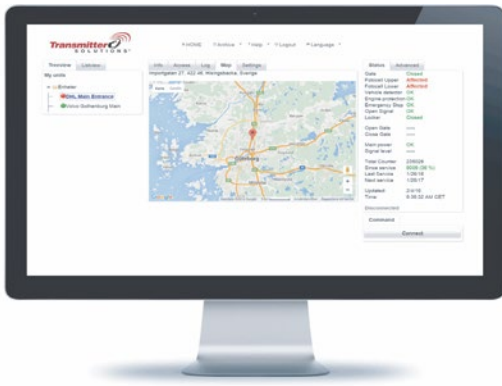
Transmitter SOLUTIONS

HOME Archive Help Logout Language

Treeview Listview

My units

Entrater

DHL Main Entrance

Volvo Gothenburg Main

Info Access Log Map Settings

Importgatan 27, 422 46 Hisingsbacka, Sverige

Status Advanced

Gate Closed
Postcall Upper Affected
Postcall Lower Affected
Vehicle detector OK
Engine protection OK
Emergency Stop OK
Open Signal OK
Locker Closed

Open Gate ----
Close Gate ----

Main power OK
Signal level ----

Total Counter 209026
Since service 9058 (30 %)
Last Service 1/26/16
Next service 1/26/17

Updated 2/4/16
Time 8:56:52 AM CET

Disconnected

Command

Connect